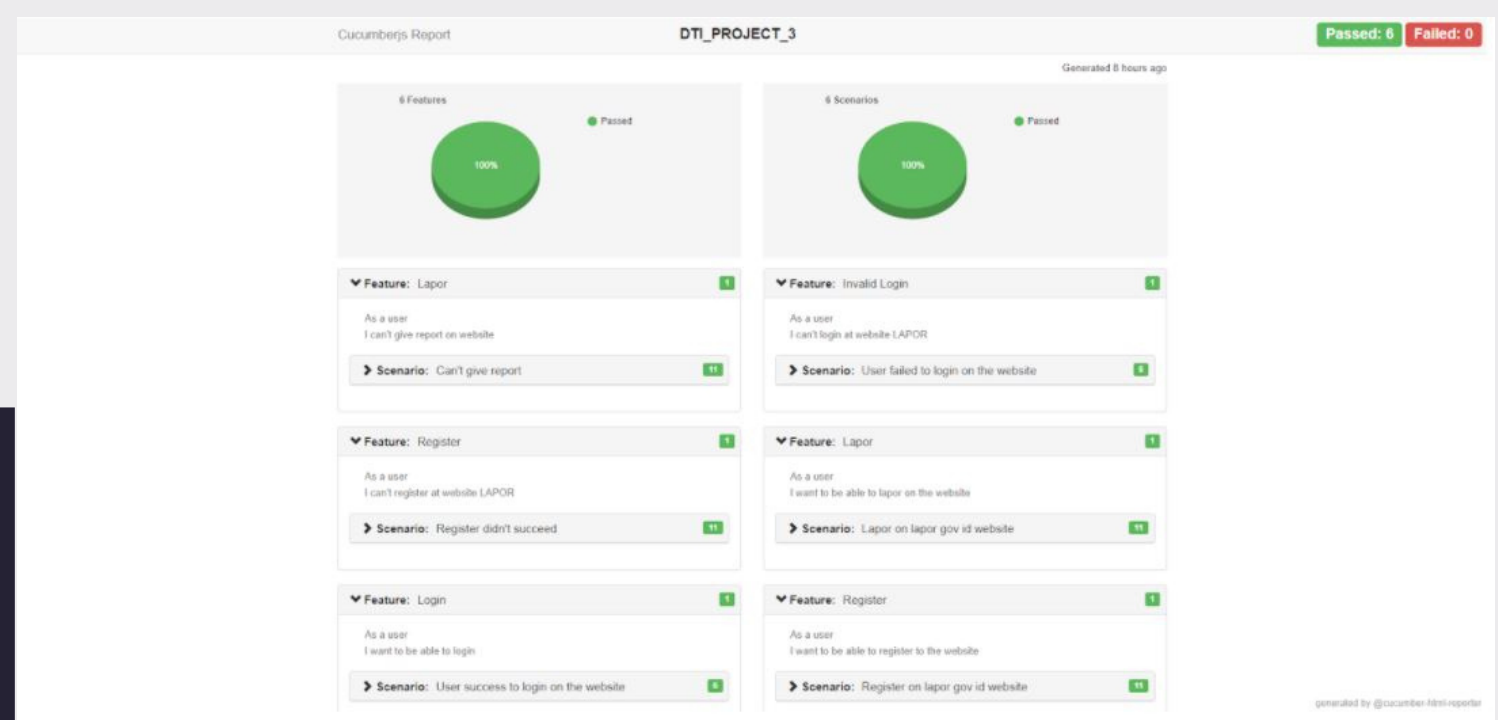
Cucumberjs Report DTI_PROJECT_3 Passed: 6 Failed: 0

Generated 8 hours ago

6 Features
Passed
100%

6 Scenarios
Passed
100%

Feature: Lapor 1
As a user
I can't give report on website
Scenario: Can't give report 11

Feature: Invalid Login 1
As a user
I can't login at website LAPOR
Scenario: User failed to login on the website 5

Feature: Register 1
As a user
I can't register at website LAPOR
Scenario: Register didn't succeed 11

Feature: Lapor 1
As a user
I want to be able to lapor on the website
Scenario: Lapor on lapor gov id website 11

Feature: Login 1
As a user
I want to be able to login
Scenario: User success to login on the website 6

Feature: Register 1
As a user
I want to be able to register to the website
Scenario: Register on lapor gov id website 11

generated by @cucumber-html-reporter